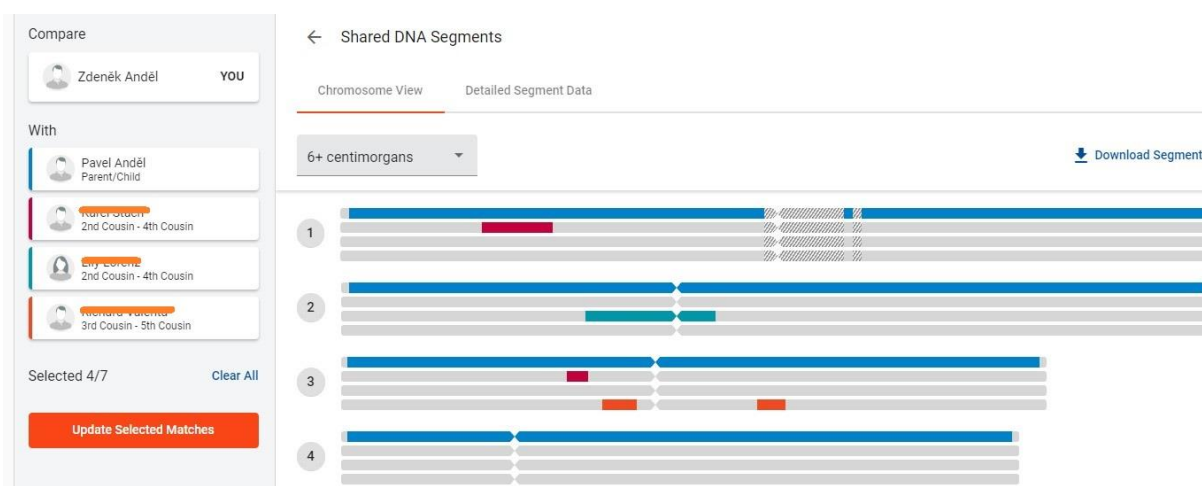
Compare

Zdeněk Anděl YOU

With

Pavel Anděl
Parent/Child

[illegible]
2nd Cousin - 4th Cousin

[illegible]
2nd Cousin - 4th Cousin

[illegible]
3rd Cousin - 5th Cousin

Selected 4/7 Clear All

Update Selected Matches

← Shared DNA Segments

Chromosome View Detailed Segment Data

6+ centimorgans

Download Segment

1

2

3

4